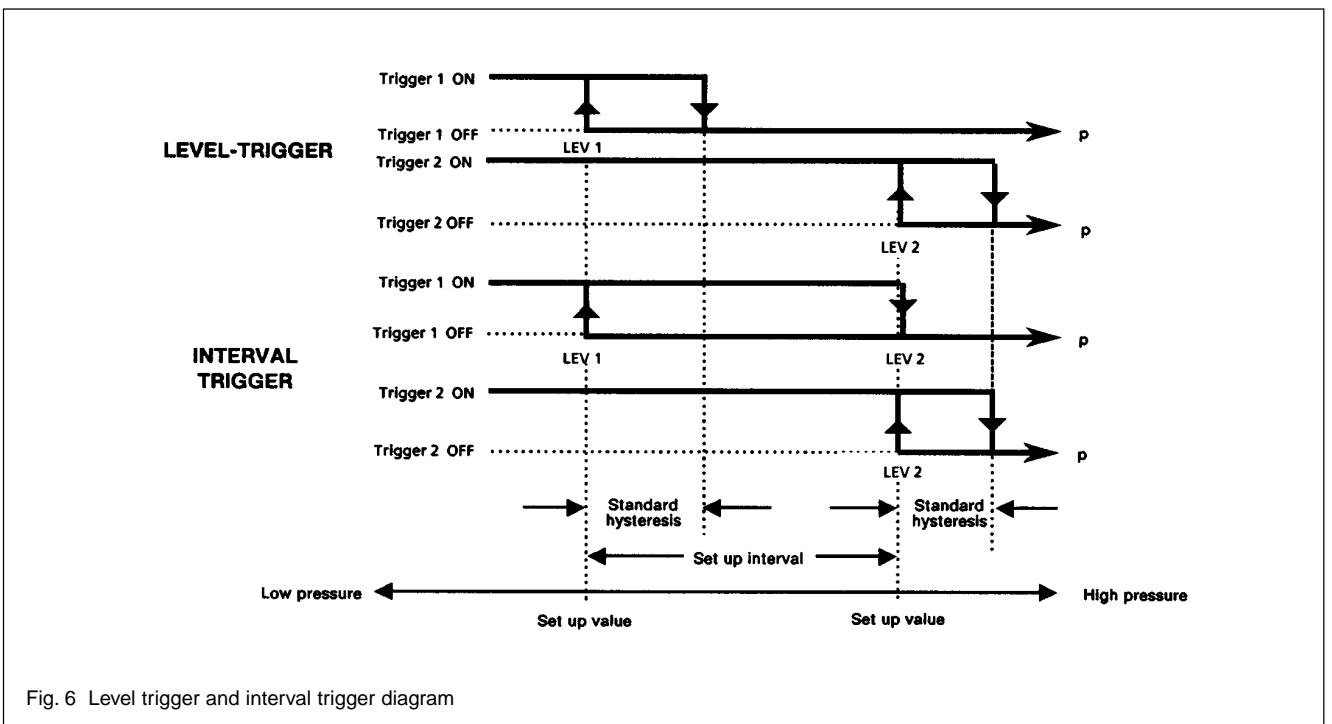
Trigger 1 ON

Trigger 1 OFF

LEV 1

p

LEVEL-TRIGGER

Trigger 2 ON

Trigger 2 OFF

LEV 2

p

Trigger 1 ON

Trigger 1 OFF

LEV 1

LEV 2

p

INTERVAL TRIGGER

Trigger 2 ON

Trigger 2 OFF

LEV 2

p

Standard hysteresis

Standard hysteresis

Set up interval

Low pressure

High pressure

Set up value

Set up value

Fig. 6 Level trigger and interval trigger diagram